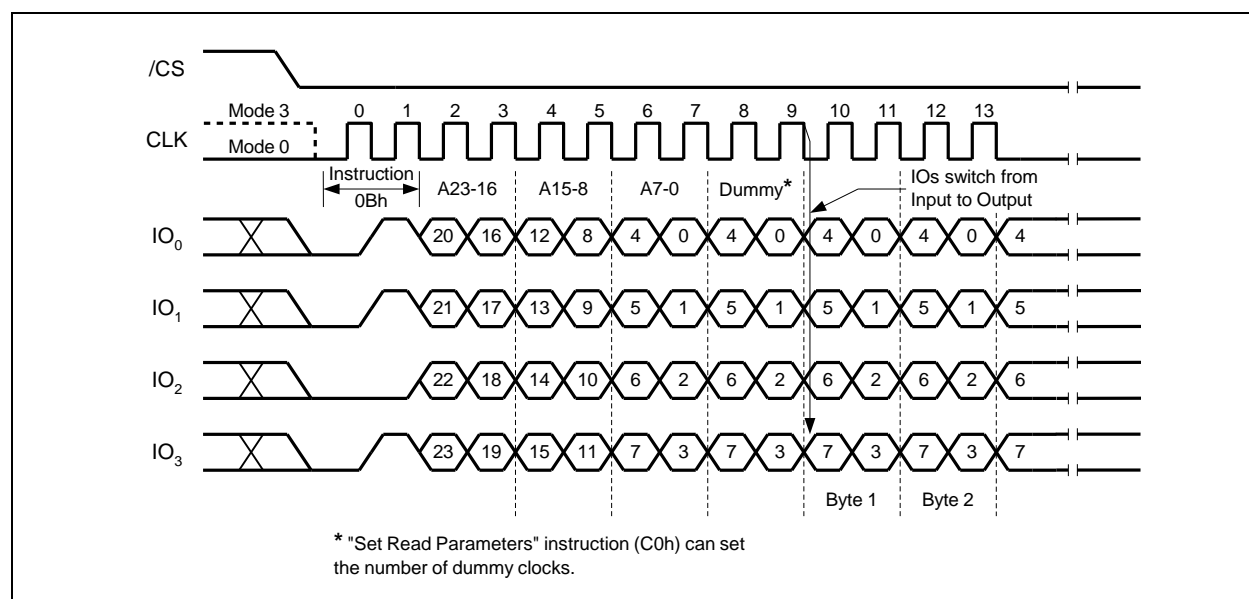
/CS

Mode 3
0 1 2 3 4 5 6 7 8 9 10 11 12 13
CLK
Mode 0

Instruction 0Bh
A23-16
A15-8
A7-0
Dummy*
IOs switch from Input to Output

$IO_0$ 20 16 12 8 4 0 4 0 4 0 4 0 4

$IO_1$ 21 17 13 9 5 1 5 1 5 1 5 1 5

$IO_2$ 22 18 14 10 6 2 6 2 6 2 6 2 6

$IO_3$ 23 19 15 11 7 3 7 3 7 3 7 3 7

Byte 1
Byte 2

* "Set Read Parameters" instruction (C0h) can set the number of dummy clocks.